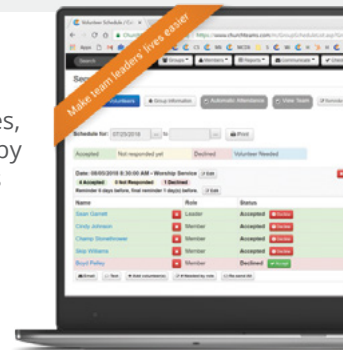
es,
by

Volunteer Schedule | Ch
https://www.churchteams.com/v/GroupSchedule.asp
Make team leaders' lives easier
Search
Groups
Members
Reports
Communicate
Volunteers
Group Information
Automatic Attendance
View Team
Schedule for: 07/25/2018 to
Print
Accepted
Not responded yet
Declined
Volunteer Needed
Date: 08/05/2018 9:30 AM - Worship Service
Edit
4 Accepted
0 Not Responded
1 Declined
Reminder 4 days before, final reminder 1 day(s) before
Name
Role
Status
Sean Garrett
Leader
Accepted
Decline
Cindy Johnson
Member
Accepted
Decline
Champ Stonehouse
Member
Accepted
Decline
Skip Williams
Member
Accepted
Decline
Boyd Polley
Member
Declined
Accept
Email
Text
Add volunteer(s)
Needed by role
Re-send